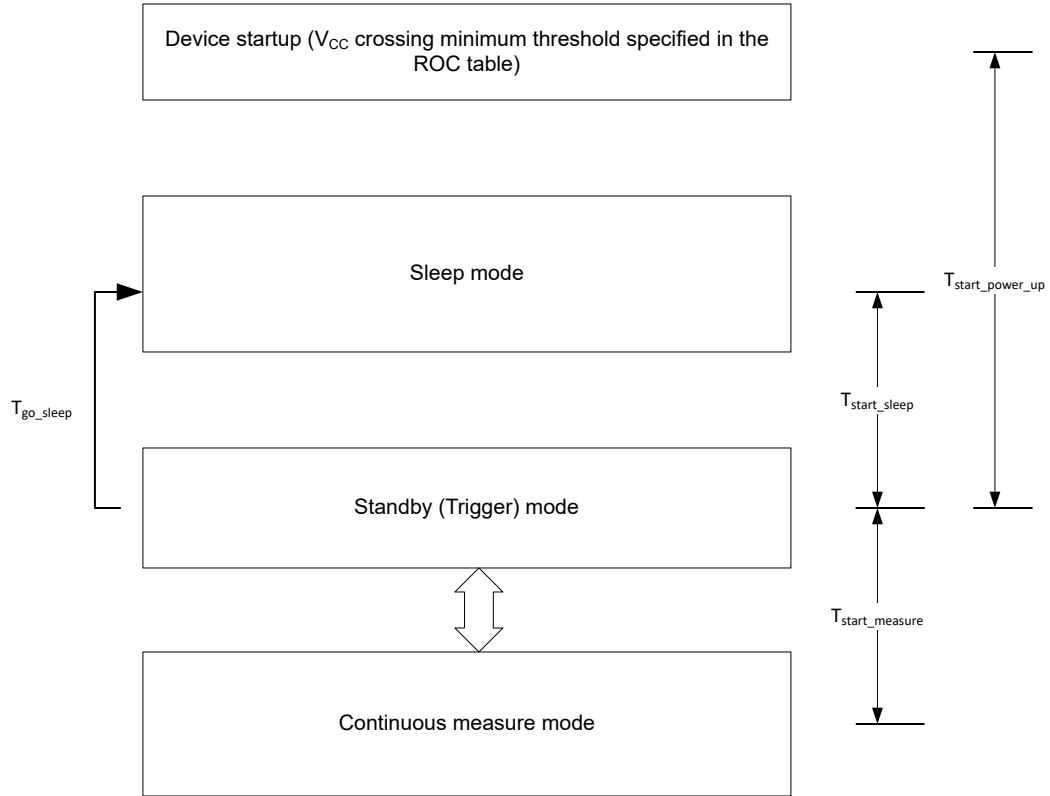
Device startup ($V_{CC}$ crossing minimum threshold specified in the ROC table)

Sleep mode

$T_{start\_power\_up}$

$T_{go\_sleep}$

$T_{start\_sleep}$

Standby (Trigger) mode

$T_{start\_measure}$

Continuous measure mode